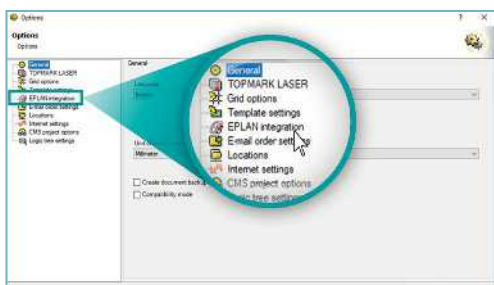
Options

Options
Options

General
TOPMARK LASER
Grid options
Template settings
EPLAN integration
E-mail order settings
Locations
Internet settings
CMS project options
Logic tree settings

General

Millimeter

Create document backup
Compatibility mode

General
TOPMARK LASER
Grid options
Template settings
EPLAN integration
E-mail order sett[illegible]
Locations
Internet settings
CMS project options
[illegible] tree settings